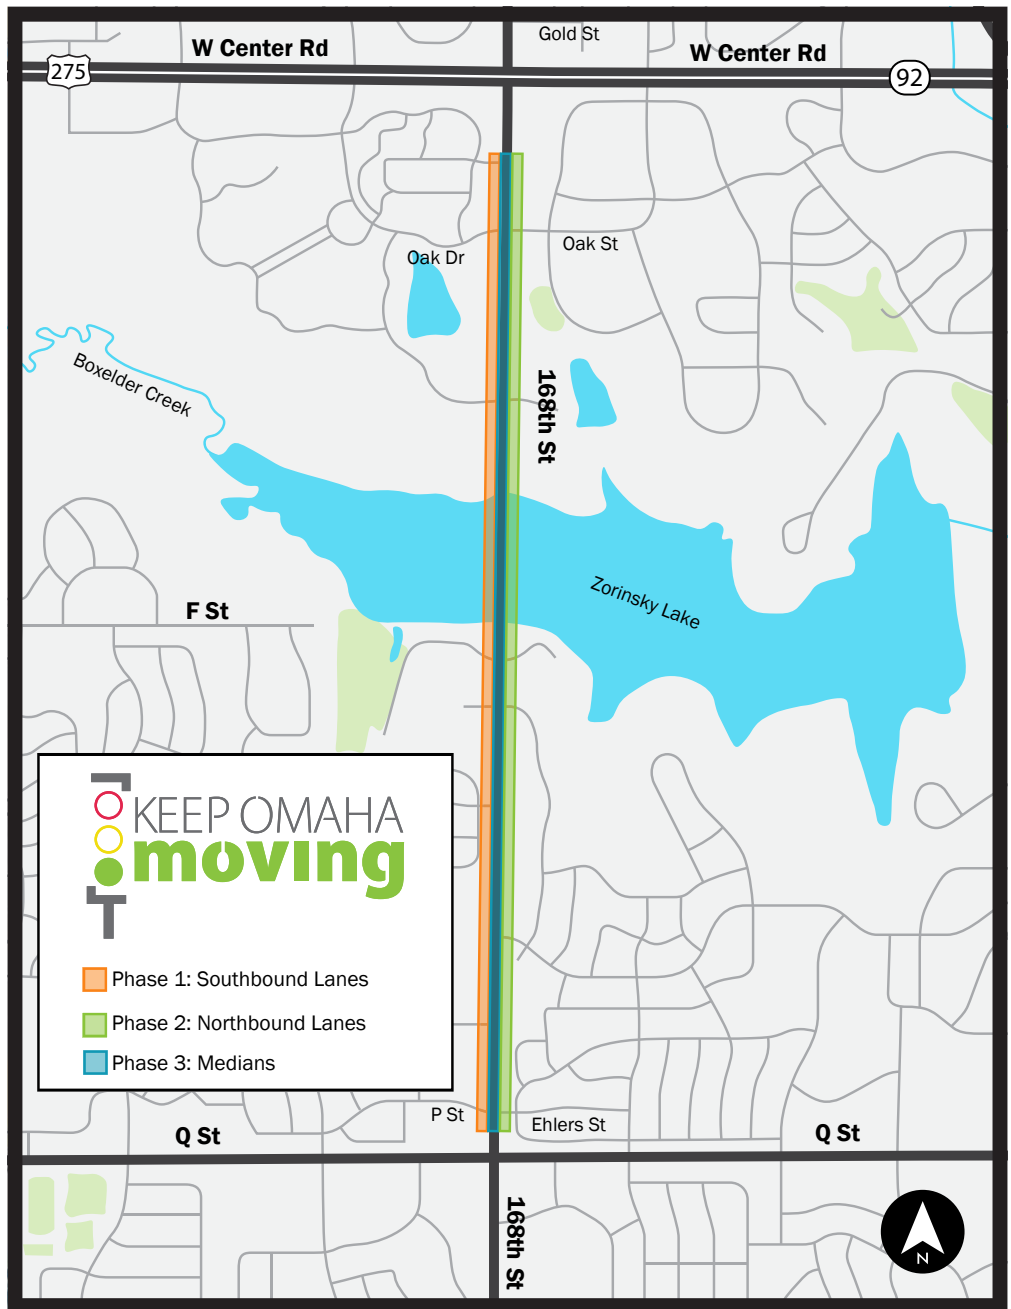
Gold St
W Center Rd
275
W Center Rd
92
Oak St
Oak Dr
Boxelder Creek
168th St
Zorinsky Lake
F St
KEEP OMAHA
moving
Phase 1: Southbound Lanes
Phase 2: Northbound Lanes
Phase 3: Medians
P St
Ehlers St
Q St
Q St
168th St
N